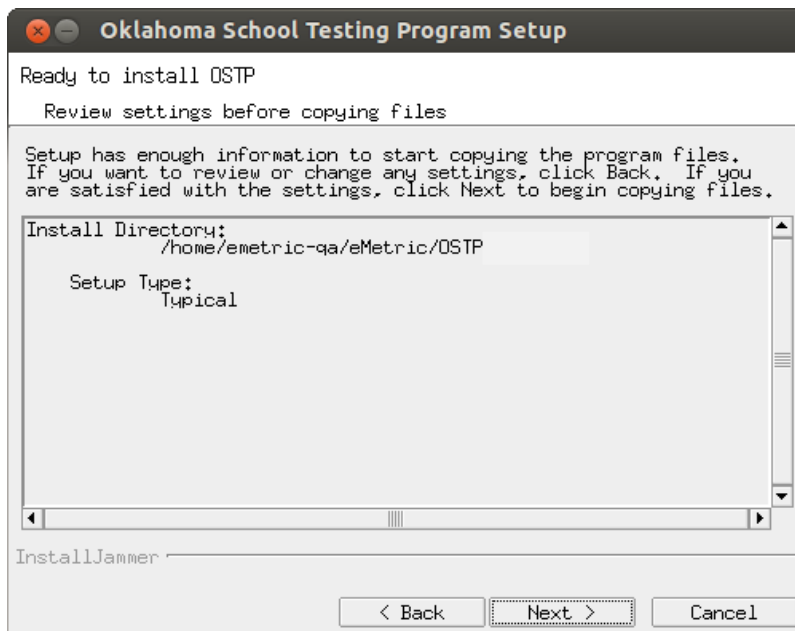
Oklahoma School Testing Program Setup

Ready to install OSTP

Review settings before copying files

Setup has enough information to start copying the program files. If you want to review or change any settings, click Back. If you are satisfied with the settings, click Next to begin copying files.

Install Directory:
/home/emetric-qa/eMetric/OSTP

Setup Type:
Typical

InstallJammer

< Back
Next >
Cancel